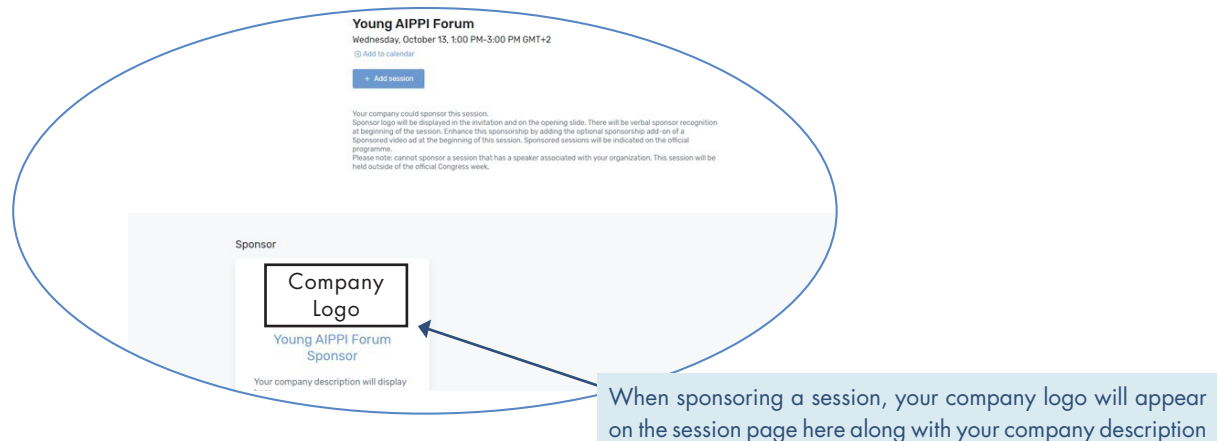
Young AIPPI Forum

Wednesday, October 13, 1:00 PM-3:00 PM GMT+2

Add to calendar

+ Add session

Your company could sponsor this session.
Sponsor logo will be displayed in the invitation and on the opening slide. There will be verbal sponsor recognition at beginning of the session. Enhance this sponsorship by adding the optional sponsorship add-on of a Sponsored video ad at the beginning of this session. Sponsored sessions will be indicated on the official programme.
Please note: cannot sponsor a session that has a speaker associated with your organization. This session will be held outside of the official Congress week.

Sponsor

Company Logo

Young AIPPI Forum Sponsor

Your company description will display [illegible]

When sponsoring a session, your company logo will appear on the session page here along with your company description